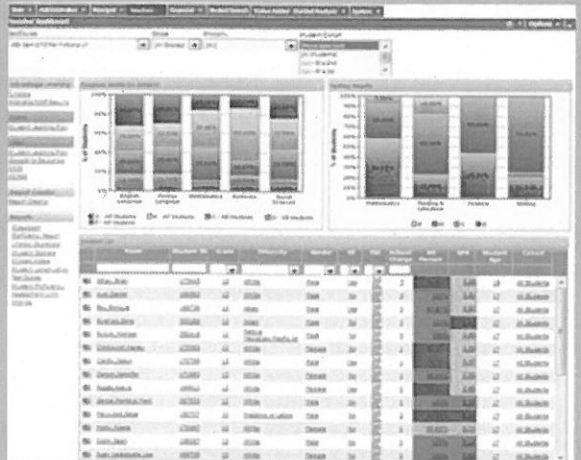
Options

Graphical Results for Subjects

Subject Results

100%
90%
80%
70%
60%
50%
40%
30%
20%
10%
0%

% of Students

English Language
Mathematics
Science

Mathematics
Reading & Literature
Science
Writing

Student ID
Grade
Ethnicity
Gender
Current

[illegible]